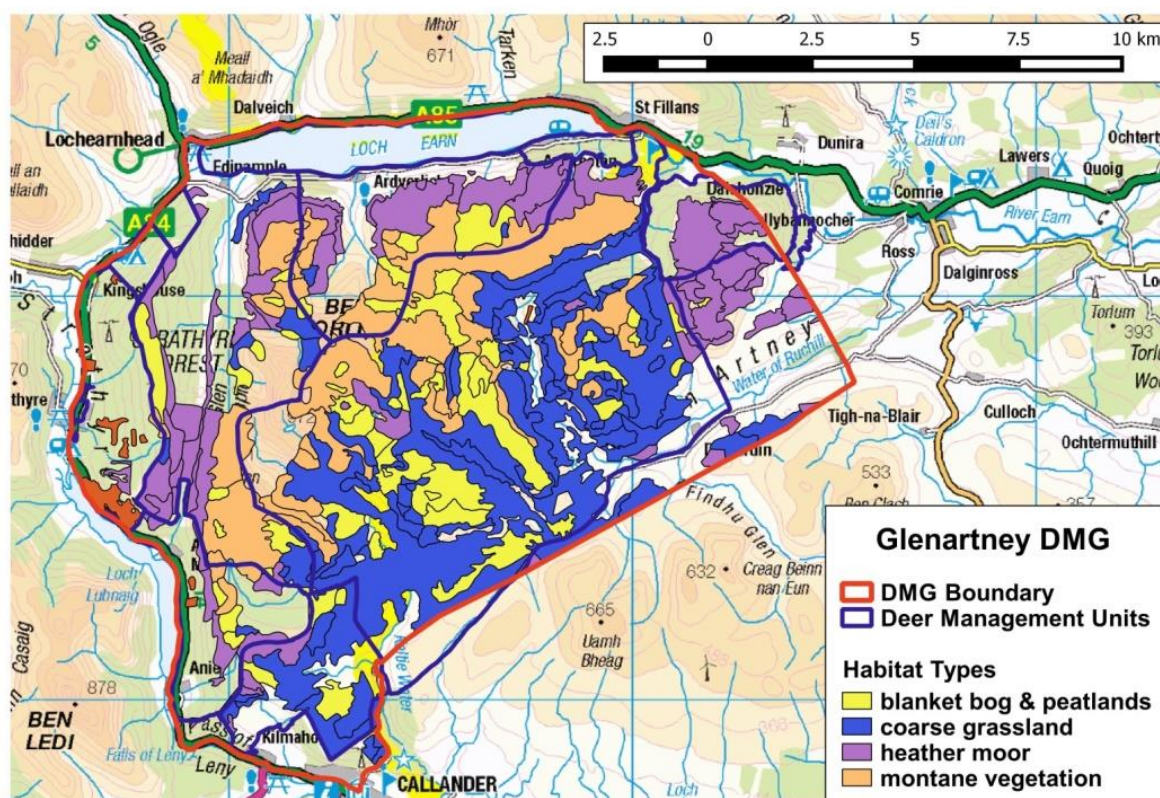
2.5 0 2.5 5 7.5 10 km

Ogle
Mhòr
671
Meall a' Mhadaidh
Tarken
Dalveich
A85
St Fillans
Lochearnhead
LOCH EARN
Edinample
Ardvorlich
Dunira
Deil's Caldron
Ochtert
Lawers
Quoig
Comrie
River Earn
Dalchonzie
Ballybannocher
Ross
Dalginross
A84
Kingshouse
BEN VORLICH
STRATHYRE FOREST
Strath
Artney
Water of Ruchill
Tigh-na-Blair
Culloch
Ochtermuthill
Torlum
393
thyre
70
533
Ben Clach
Findhu Glen
632
Creag Beinn nan Eun
665
Uamh Bheag
Loch Lubnaig
Casaig
878
Anie
BEN LEDI
Falls of Leny
Pass of Leny
Kilmahog
Leny
CALLANDER
Loch

Glenartney DMG
DMG Boundary
Deer Management Units
Habitat Types
blanket bog & peatlands
coarse grassland
heather moor
montane vegetation